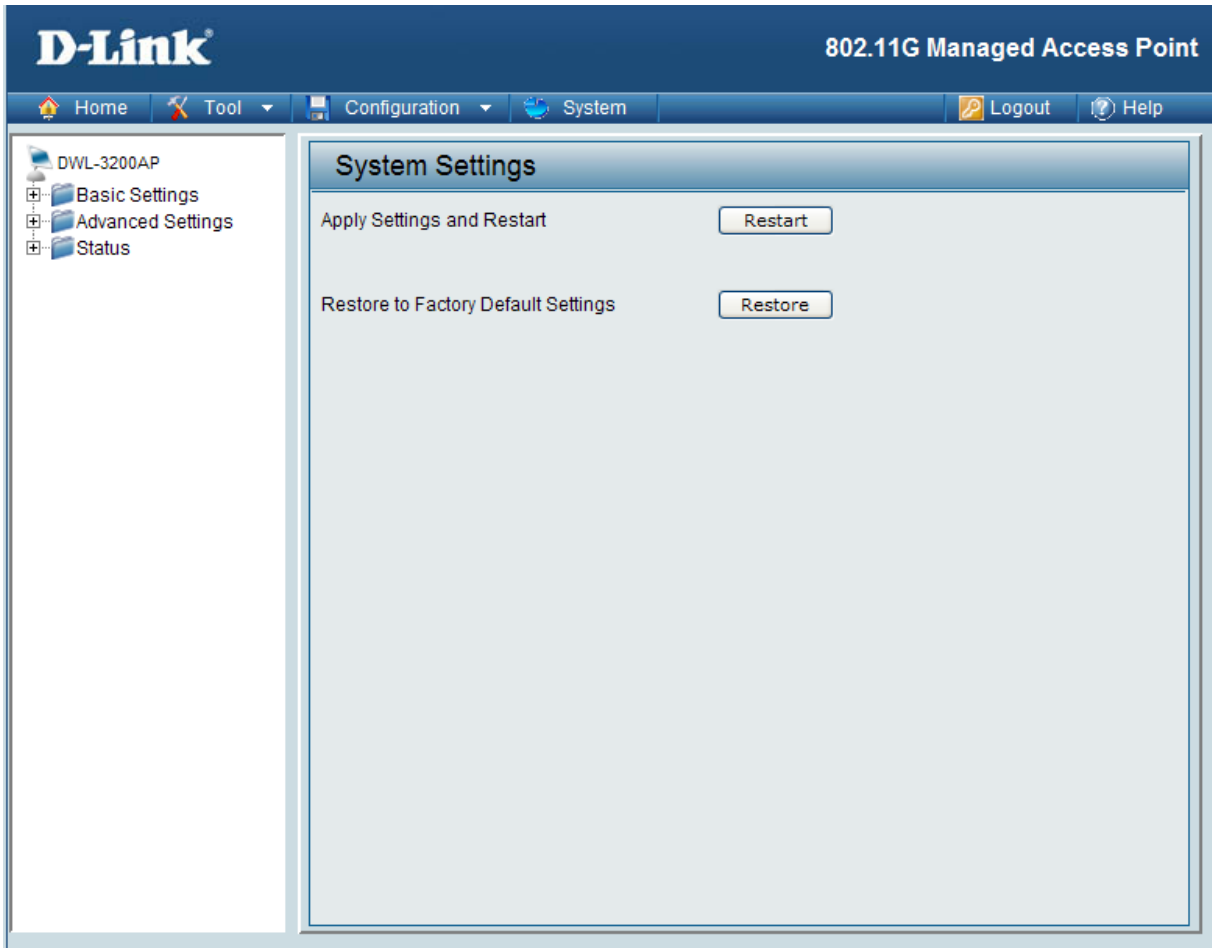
D-Link®

802.11G Managed Access Point

Home Tool Configuration System Logout Help

DWL-3200AP
Basic Settings
Advanced Settings
Status

System Settings

Apply Settings and Restart Restart

Restore to Factory Default Settings Restore